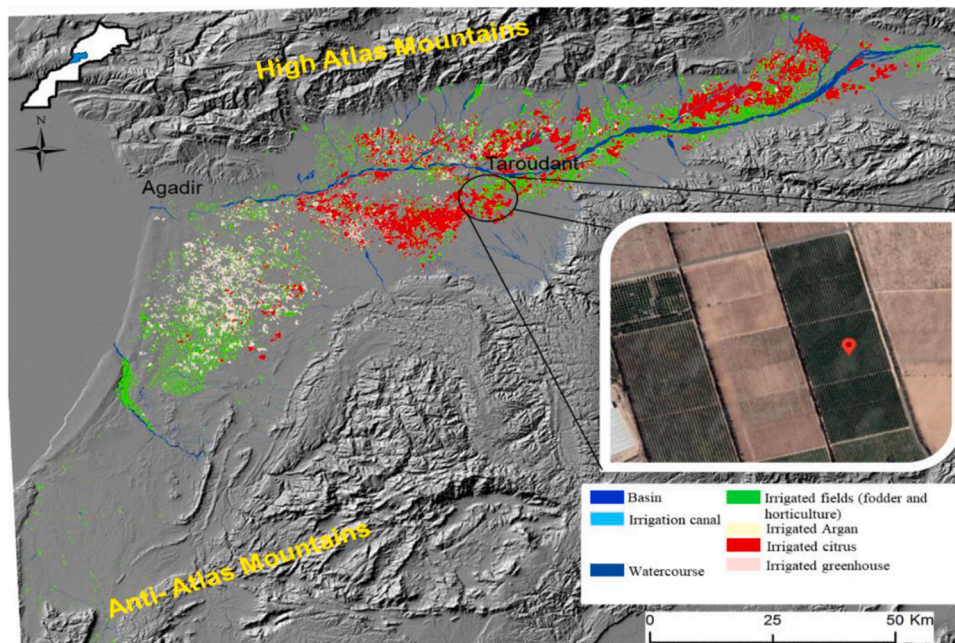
High Atlas Mountains

N

Taroudant

Agadir

Anti- Atlas Mountains

Basin

Irrigation canal

Watercourse

Irrigated fields (fodder and horticulture)

Irrigated Argan

Irrigated citrus

Irrigated greenhouse

0 25 50 Km